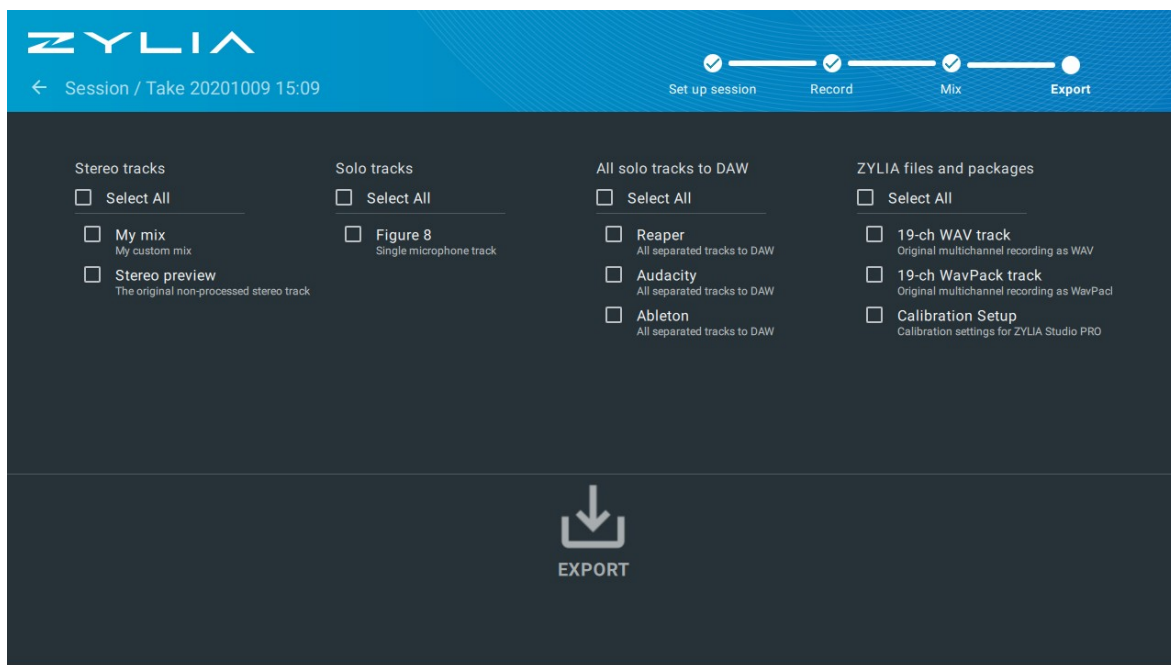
ZYLIA

← Session / Take 20201009 15:09

Set up session
Record
Mix
Export

Stereo tracks
Select All
My mix
My custom mix
Stereo preview
The original non-processed stereo track

Solo tracks
Select All
Figure 8
Single microphone track

All solo tracks to DAW
Select All
Reaper
All separated tracks to DAW
Audacity
All separated tracks to DAW
Ableton
All separated tracks to DAW

ZYLIA files and packages
Select All
19-ch WAV track
Original multichannel recording as WAV
19-ch WavPack track
Original multichannel recording as WavPacl
Calibration Setup
Calibration settings for ZYLIA Studio PRO

EXPORT